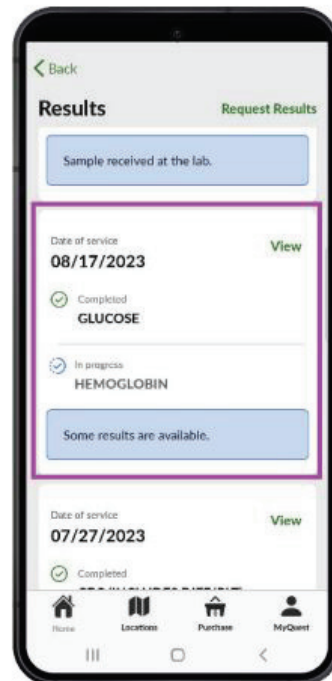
< Back

Results

Request Results

Sample received at the lab.

Date of service

08/17/2023

View

Completed

GLUCOSE

In progress

HEMOGLOBIN

Some results are available.

Date of service

07/27/2023

View

Completed

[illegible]

Home

Locations

Purchase

MyQuest